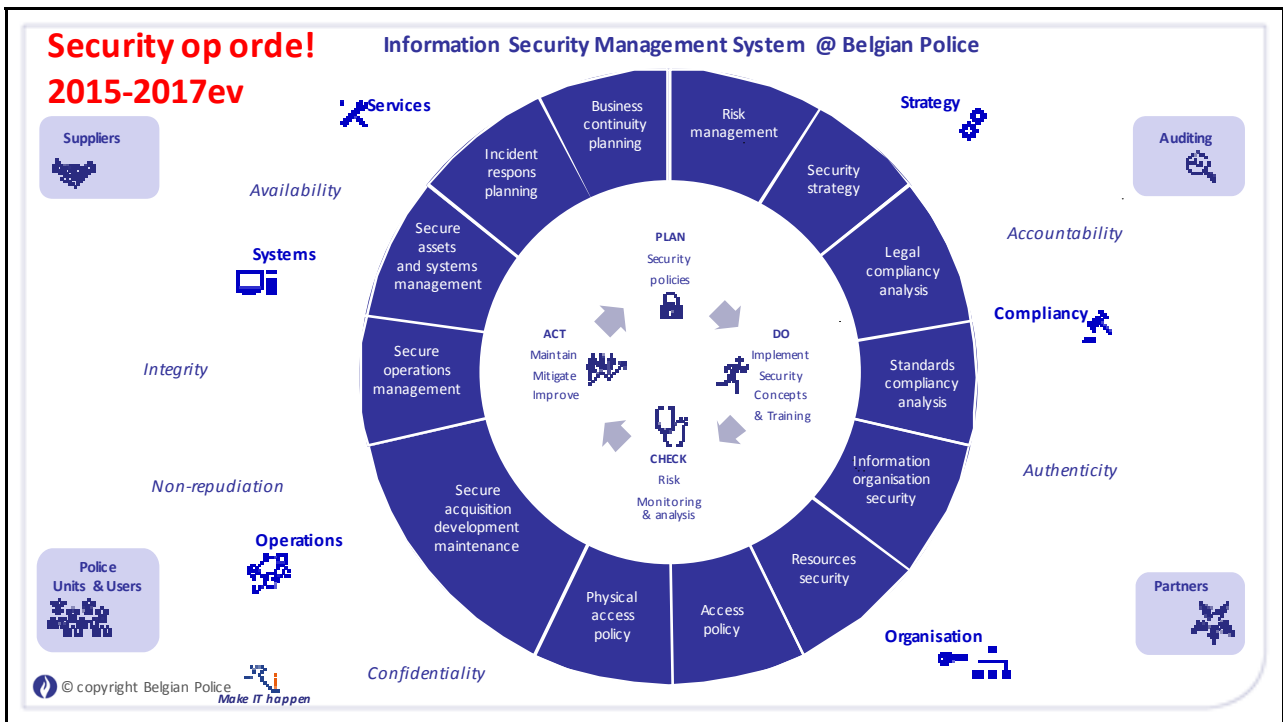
Security op orde! 2015-2017ev

Information Security Management System @ Belgian Police

Suppliers

Services

Availability

Systems

Integrity

Non-repudiation

Operations

Police Units & Users

Strategy

Auditing

Accountability

Compliancy

Authenticity

Partners

Organisation

Confidentiality

Business continuity planning

Risk management

Security strategy

Legal compliancy analysis

Standards compliancy analysis

Information organisation security

Resources security

Access policy

Physical access policy

Secure acquisition development maintenance

Secure operations management

Secure assets and systems management

Incident respons planning

PLAN
Security policies

DO
Implement Security Concepts & Training

CHECK
Risk Monitoring & analysis

ACT
Maintain Mitigate Improve

© copyright Belgian Police

Make IT happen